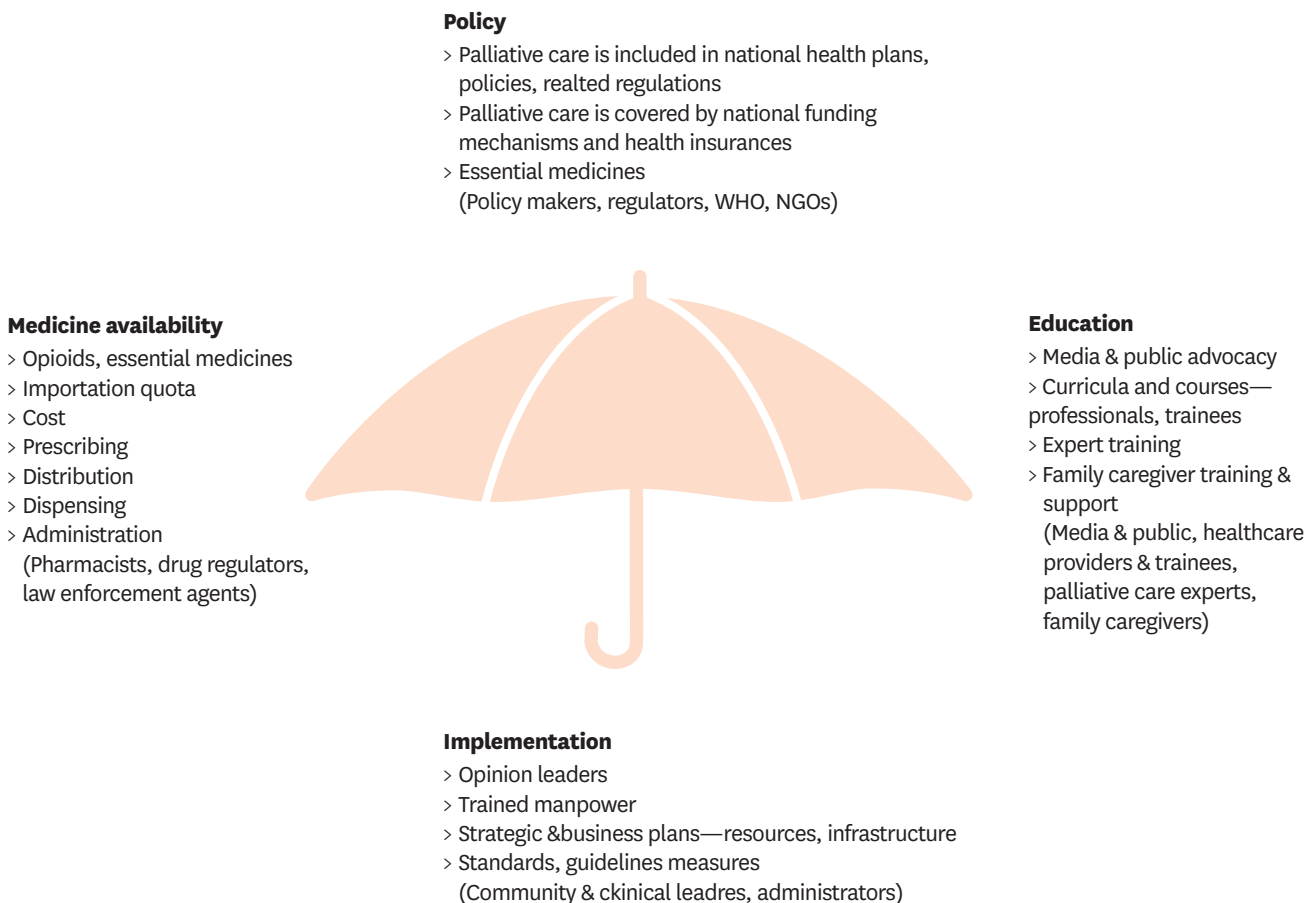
**Policy**
> Palliative care is included in national health plans, policies, realted regulations
> Palliative care is covered by national funding mechanisms and health insurances
> Essential medicines
(Policy makers, regulators, WHO, NGOs)

**Medicine availability**
> Opioids, essential medicines
> Importation quota
> Cost
> Prescribing
> Distribution
> Dispensing
> Administration
(Pharmacists, drug regulators, law enforcement agents)

**Education**
> Media & public advocacy
> Curricula and courses—professionals, trainees
> Expert training
> Family caregiver training & support
(Media & public, healthcare providers & trainees, palliative care experts, family caregivers)

**Implementation**
> Opinion leaders
> Trained manpower
> Strategic &business plans—resources, infrastructure
> Standards, guidelines measures
(Community & ckinical leadres, administrators)